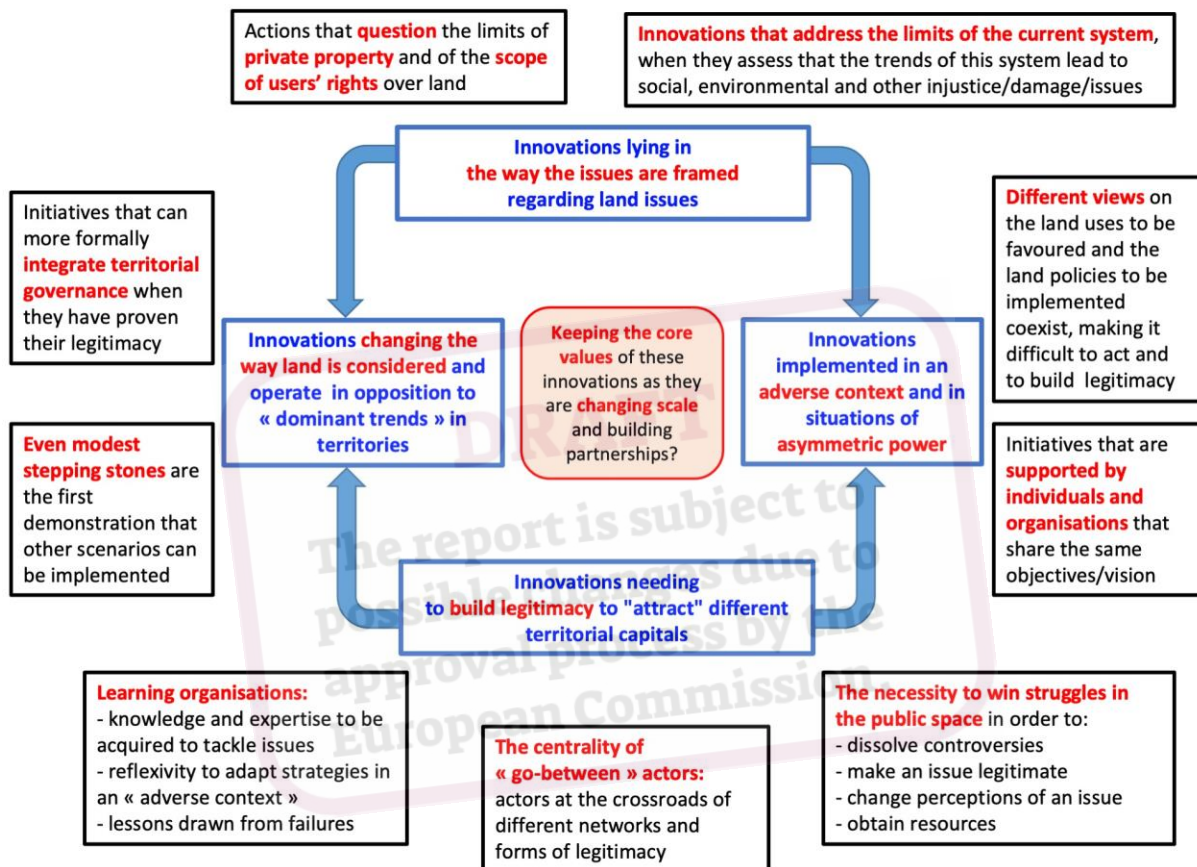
Actions that question the limits of private property and of the scope of users' rights over land

Innovations that address the limits of the current system, when they assess that the trends of this system lead to social, environmental and other injustice/damage/issues

Innovations lying in the way the issues are framed regarding land issues

Initiatives that can more formally integrate territorial governance when they have proven their legitimacy

Different views on the land uses to be favoured and the land policies to be implemented coexist, making it difficult to act and to build legitimacy

Innovations changing the way land is considered and operate in opposition to « dominant trends » in territories

Keeping the core values of these innovations as they are changing scale and building partnerships?

Innovations implemented in an adverse context and in situations of asymmetric power

Even modest stepping stones are the first demonstration that other scenarios can be implemented

Initiatives that are supported by individuals and organisations that share the same objectives/vision

Innovations needing to build legitimacy to "attract" different territorial capitals

DRAFT
The report is subject to possible changes due to approval process by the European Commission.

Learning organisations:
- knowledge and expertise to be acquired to tackle issues
- reflexivity to adapt strategies in an « adverse context »
- lessons drawn from failures

The centrality of « go-between » actors:
actors at the crossroads of different networks and forms of legitimacy

The necessity to win struggles in the public space in order to:
- dissolve controversies
- make an issue legitimate
- change perceptions of an issue
- obtain resources